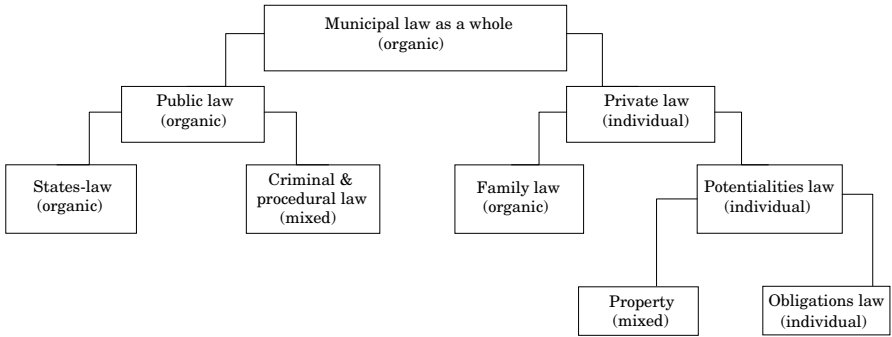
Municipal law as a whole
(organic)

Public law
(organic)

Private law
(individual)

States-law
(organic)

Criminal & procedural law
(mixed)

Family law
(organic)

Potentialities law
(individual)

Property
(mixed)

Obligations law
(individual)